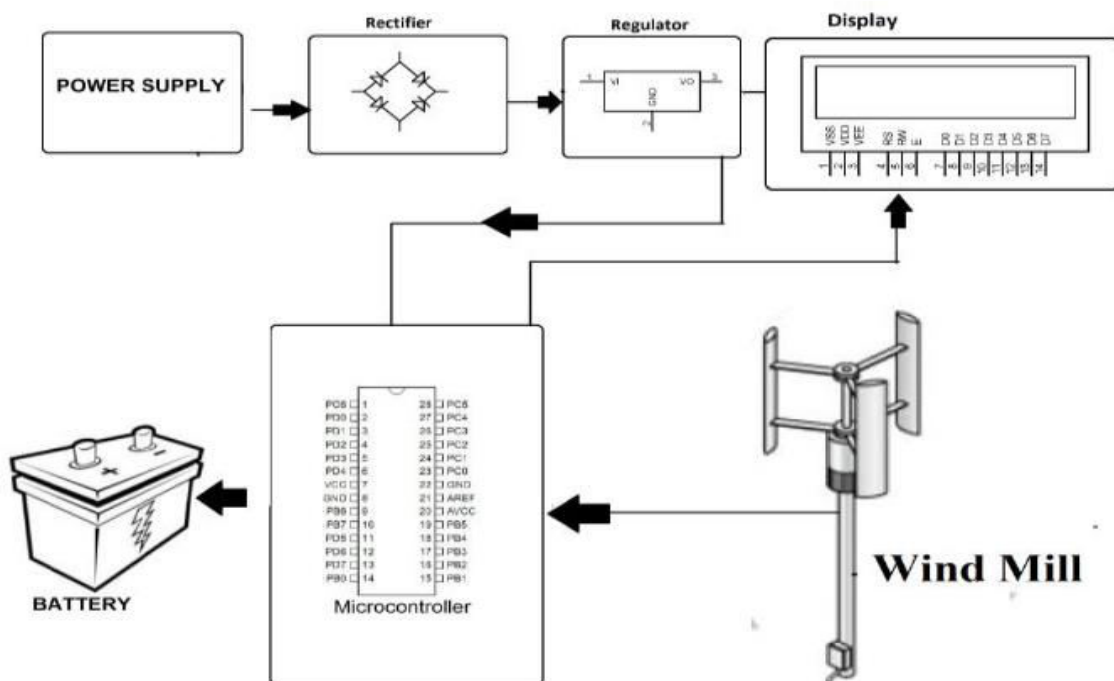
POWER SUPPLY

Rectifier

Regulator

1 VI VO 3
GND
2

Display

VSS VDD VEE RS RW E D0 D1 D2 D3 D4 D5 D6 D7
1 2 3 4 5 6 7 8 9 10 11 12 13 14

PC6 1 28 PC5
PD0 2 27 PC4
PD1 3 26 PC3
PD2 4 25 PC2
PD3 5 24 PC1
PD4 6 23 PC0
VCC 7 22 GND
GND 8 21 AREF
PB6 9 20 AVCC
PB7 10 19 PB5
PD5 11 18 PB4
PD6 12 17 PB3
PD7 13 16 PB2
PB0 14 15 PB1

Microcontroller

+ -

BATTERY

Wind Mill